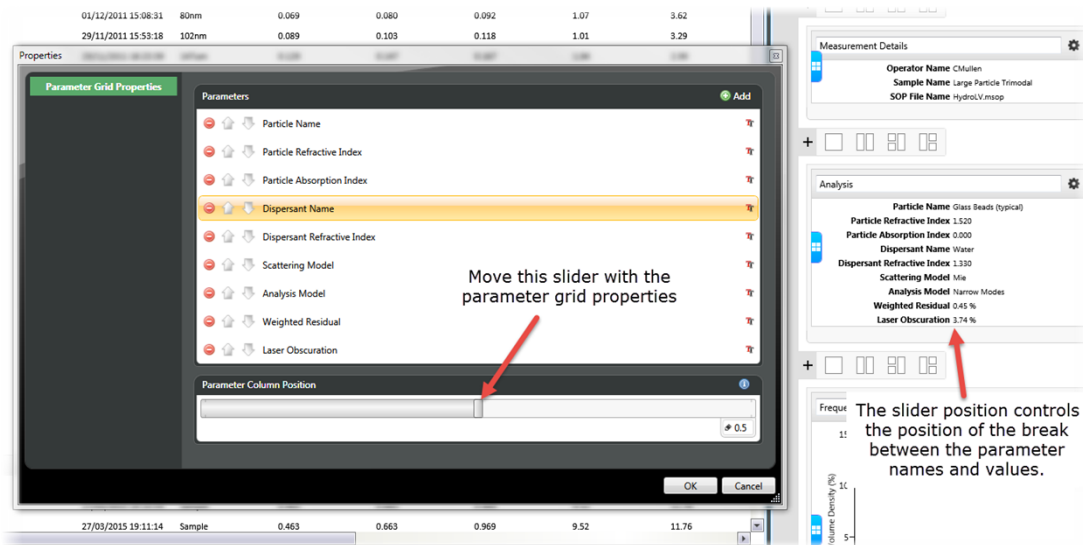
| 01/12/2011 15:08:31 | 80nm | 0.069 | 0.080 | 0.092 | 1.07 | 3.62 |
|---|---|---|---|---|---|---|
| 29/11/2011 15:53:18 | 102nm | 0.089 | 0.103 | 0.118 | 1.01 | 3.29 |

Properties

Parameter Grid Properties

Parameters
Add

Particle Name
Particle Refractive Index
Particle Absorption Index
Dispersant Name
Dispersant Refractive Index
Scattering Model
Analysis Model
Weighted Residual
Laser Obscuration

Move this slider with the parameter grid properties

Parameter Column Position

0.5

OK
Cancel

| 27/03/2015 19:11:14 | Sample | 0.463 | 0.663 | 0.969 | 9.52 | 11.76 |
|---|---|---|---|---|---|---|

Measurement Details
Operator Name CMullen
Sample Name Large Particle Trimodal
SOP File Name HydroLV.msop

Analysis
Particle Name Glass Beads (typical)
Particle Refractive Index 1.520
Particle Absorption Index 0.000
Dispersant Name Water
Dispersant Refractive Index 1.330
Scattering Model Mie
Analysis Model Narrow Modes
Weighted Residual 0.45 %
Laser Obscuration 3.74 %

Freque
15
10
5
Volume Density (%)

The slider position controls the position of the break between the parameter names and values.